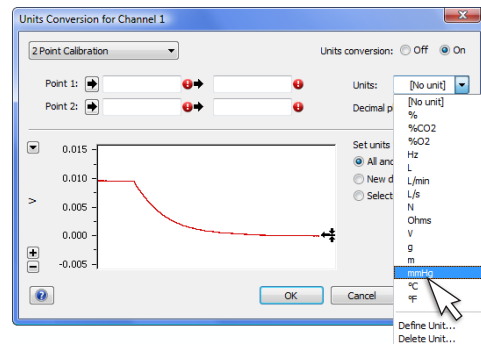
Units Conversion for Channel 1

2 Point Calibration

Units conversion: Off On

Point 1:

Point 2:

Units: [No unit]

Decimal p

Set units

All anc

New d

Select

0.015

0.010

0.005

0.000

-0.005

V

[No unit]
%
%CO2
%O2
Hz
L
L/min
L/s
N
Ohms
V
g
m
mmHg
°C
°F

Define Unit...
Delete Unit...

OK

Cancel

?